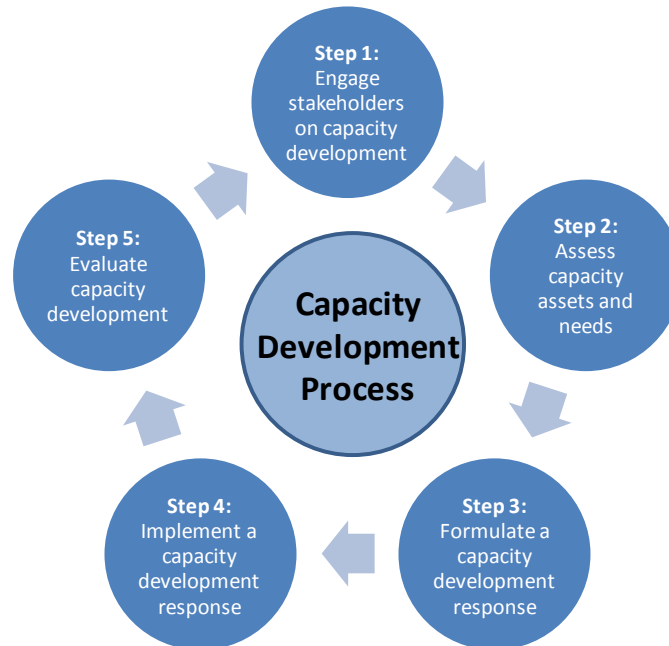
Step 1:
Engage stakeholders on capacity development

Step 2:
Assess capacity assets and needs

Step 3:
Formulate a capacity development response

Step 4:
Implement a capacity development response

Step 5:
Evaluate capacity development

Capacity Development Process